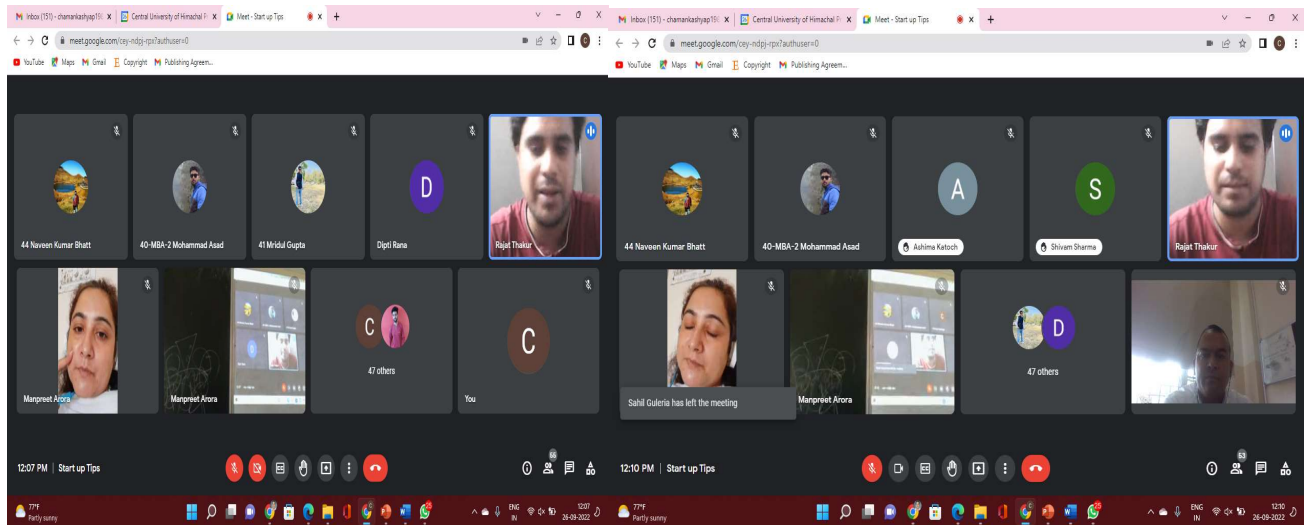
Inbox (151) - chamankashyap19@ × | Central University of Himachal P × | Meet - Start up Tips × +

meet.google.com/cey-ndpj-rpx?authuser=0

YouTube Maps Gmail Copyright Publishing Agreem...

44 Naveen Kumar Bhatt

40-MBA-2 Mohammad Asad

41 Mridul Gupta

D

Dipti Rana

Rajat Thakur

Manpreet Arora

Manpreet Arora

C

47 others

C

You

12:07 PM | Start up Tips

66

77°F
Partly sunny

ENG IN 12:07 26-09-2022

Inbox (151) - chamankashyap19@ × | Central University of Himachal P × | Meet - Start up Tips × +

meet.google.com/cey-ndpj-rpx?authuser=0

YouTube Maps Gmail Copyright Publishing Agreem...

44 Naveen Kumar Bhatt

40-MBA-2 Mohammad Asad

A

Ashima Katoch

S

Shivam Sharma

Rajat Thakur

Sahil Guleria has left the meeting

Manpreet Arora

D

47 others

12:10 PM | Start up Tips

63

77°F
Partly sunny

ENG IN 12:10 26-09-2022